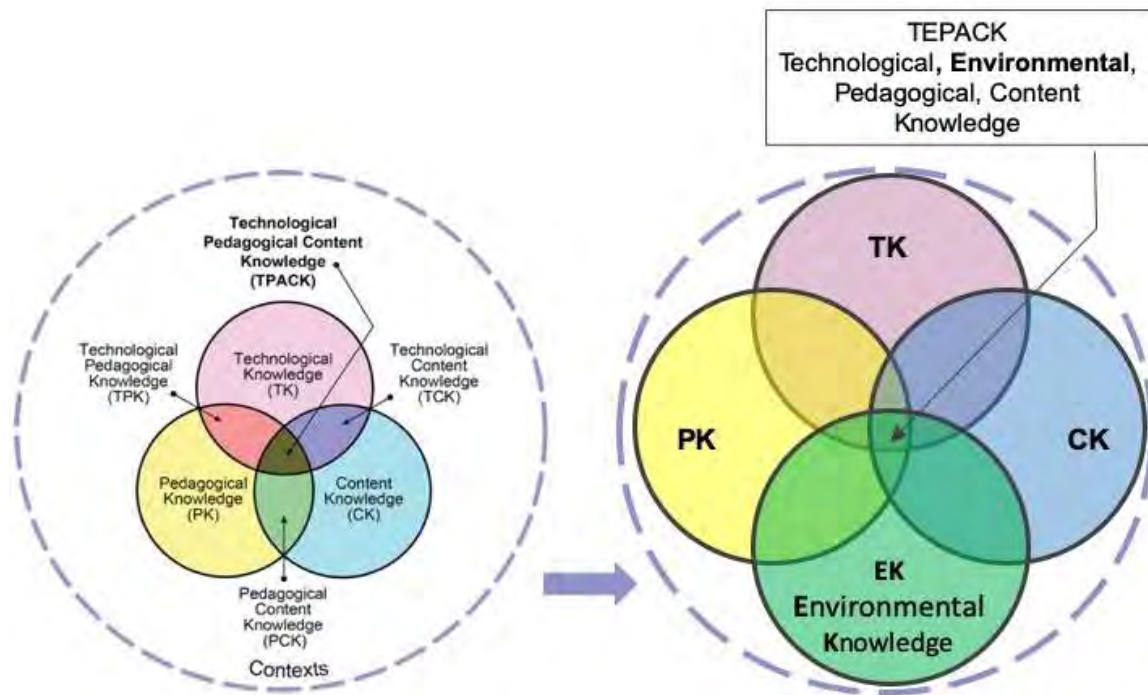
Technological Pedagogical Content Knowledge (TPACK)

Technological Pedagogical Knowledge (TPK)

Technological Knowledge (TK)

Technological Content Knowledge (TCK)

Pedagogical Knowledge (PK)

Content Knowledge (CK)

Pedagogical Content Knowledge (PCK)

Contexts

TEPACK
Technological, **Environmental**, Pedagogical, Content Knowledge

TK

PK

CK

EK
Environmental Knowledge